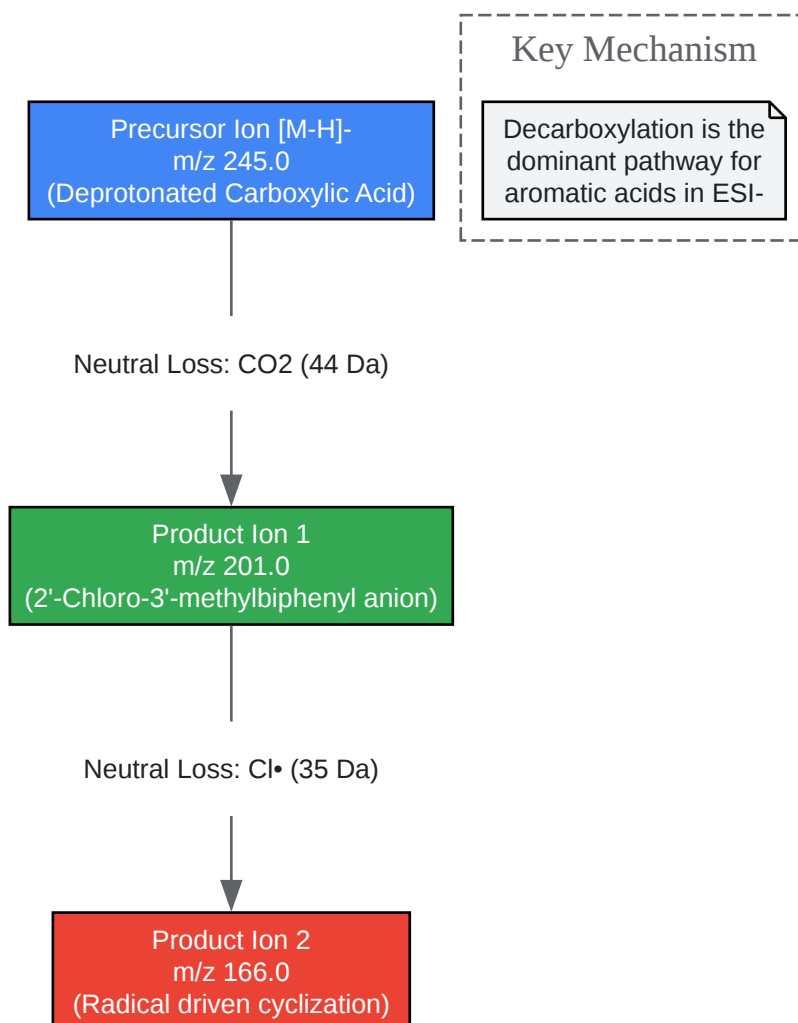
Key Mechanism

Decarboxylation is the dominant pathway for aromatic acids in ESI-

Precursor Ion [M-H]-
m/z 245.0
(Deprotonated Carboxylic Acid)

Neutral Loss: CO2 (44 Da)

Product Ion 1
m/z 201.0
(2'-Chloro-3'-methylbiphenyl anion)

Neutral Loss: Cl• (35 Da)

Product Ion 2
m/z 166.0
(Radical driven cyclization)